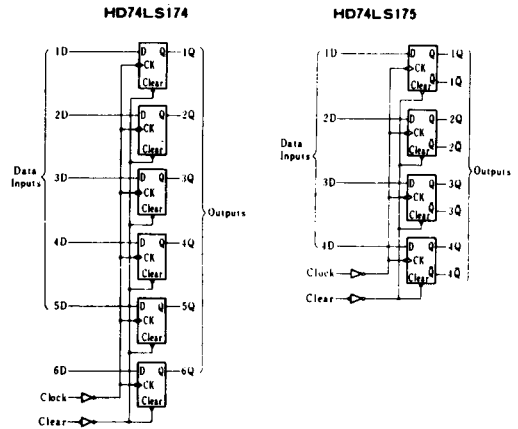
HD74LS174

1D
D Q
CK
Clear
1Q
2D
D Q
CK
Clear
2Q
Data Inputs
3D
D Q
CK
Clear
3Q
Outputs
4D
D Q
CK
Clear
4Q
5D
D Q
CK
Clear
5Q
6D
D Q
CK
Clear
6Q
Clock
Clear

HD74LS175

1D
D Q
CK $\bar{Q}$
Clear
1Q
$\overline{1Q}$
2D
D Q
CK $\bar{Q}$
Clear
2Q
$\overline{2Q}$
Data Inputs
3D
D Q
CK $\bar{Q}$
Clear
3Q
$\overline{3Q}$
Outputs
4D
D Q
CK $\bar{Q}$
Clear
4Q
$\overline{4Q}$
Clock
Clear